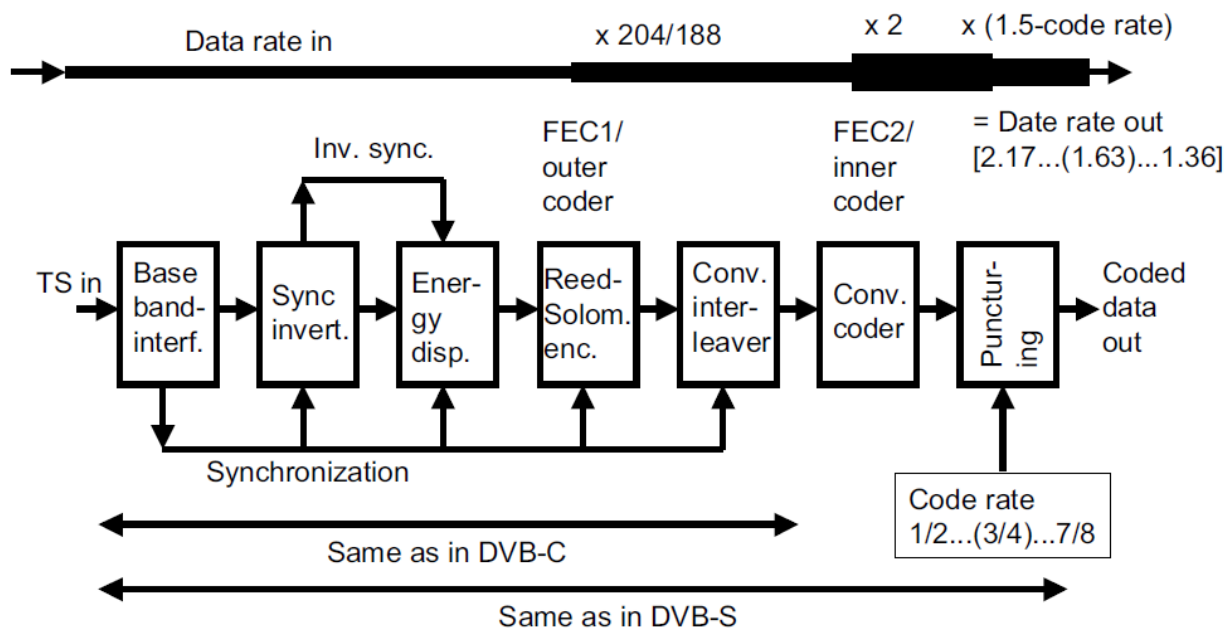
Data rate in

x 204/188

x 2

x (1.5-code rate)

= Date rate out [2.17...(1.63)...1.36]

Inv. sync.

FEC1/ outer coder

FEC2/ inner coder

TS in

Base band-interf.

Sync invert.

Energy disp.

Reed-Solom. enc.

Conv. interleaver

Conv. coder

Puncturing

Coded data out

Synchronization

Code rate 1/2...(3/4)...7/8

Same as in DVB-C

Same as in DVB-S